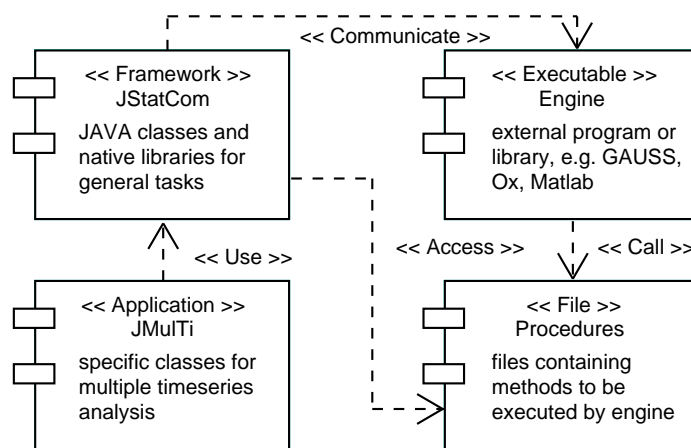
<< Communicate >>

<< Framework >>
JStatCom
JAVA classes and native libraries for general tasks

<< Executable >>
Engine
external program or library, e.g. GAUSS, Ox, Matlab

<< Use >>

<< Access >>

<< Call >>

<< Application >>
JMulTi
specific classes for multiple timeseries analysis

<< File >>
Procedures
files containing methods to be executed by engine